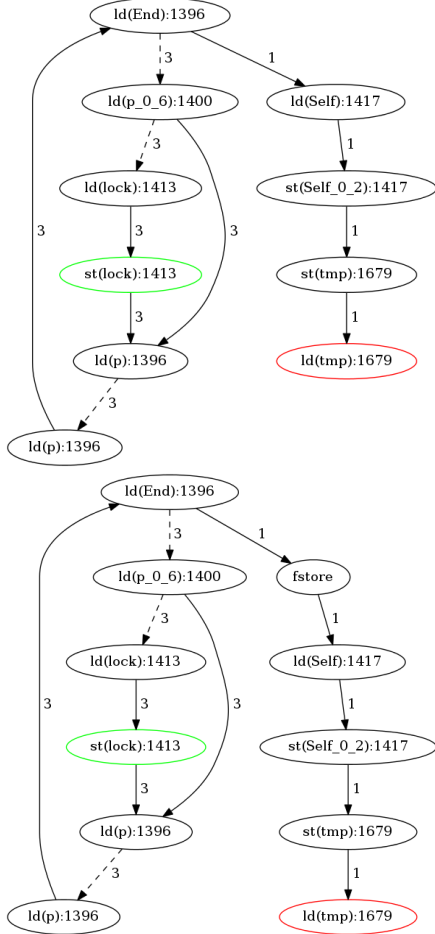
ld(End):1396
3
1
ld(p_0_6):1400
ld(Self):1417
3
1
ld(lock):1413
st(Self_0_2):1417
3
3
1
3
st(lock):1413
st(tmp):1679
3
1
ld(p):1396
ld(tmp):1679
3
ld(p):1396

ld(End):1396
3
1
ld(p_0_6):1400
fstore
3
1
ld(lock):1413
ld(Self):1417
3
3
1
3
st(lock):1413
st(Self_0_2):1417
3
1
ld(p):1396
st(tmp):1679
3
1
ld(p):1396
ld(tmp):1679